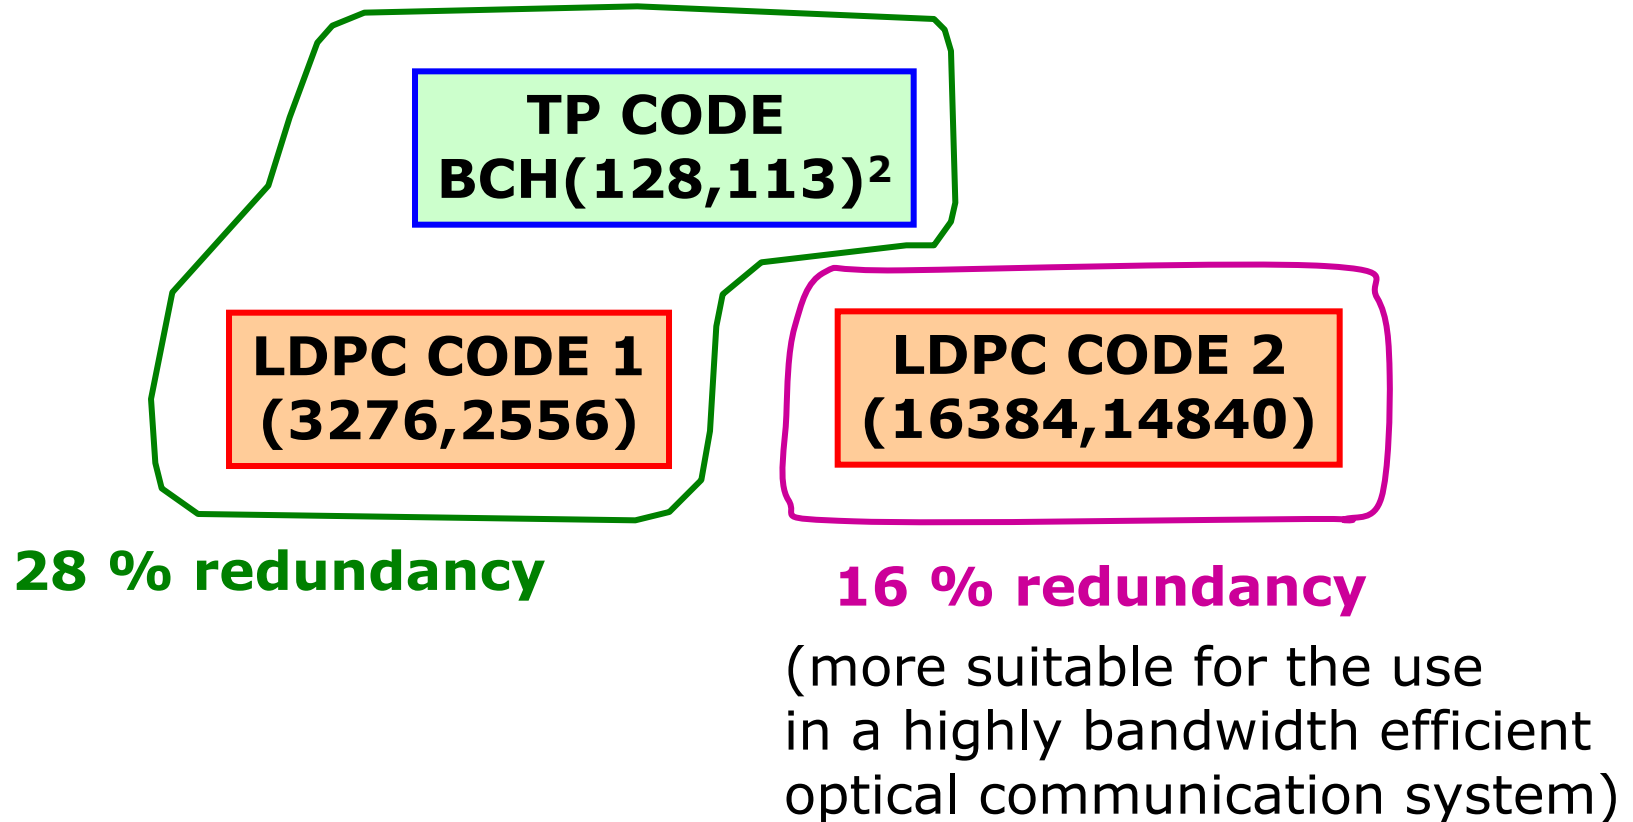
TP CODE
BCH(128,113)$^2$

LDPC CODE 1
(3276,2556)

LDPC CODE 2
(16384,14840)

28 % redundancy

16 % redundancy

(more suitable for the use in a highly bandwidth efficient optical communication system)